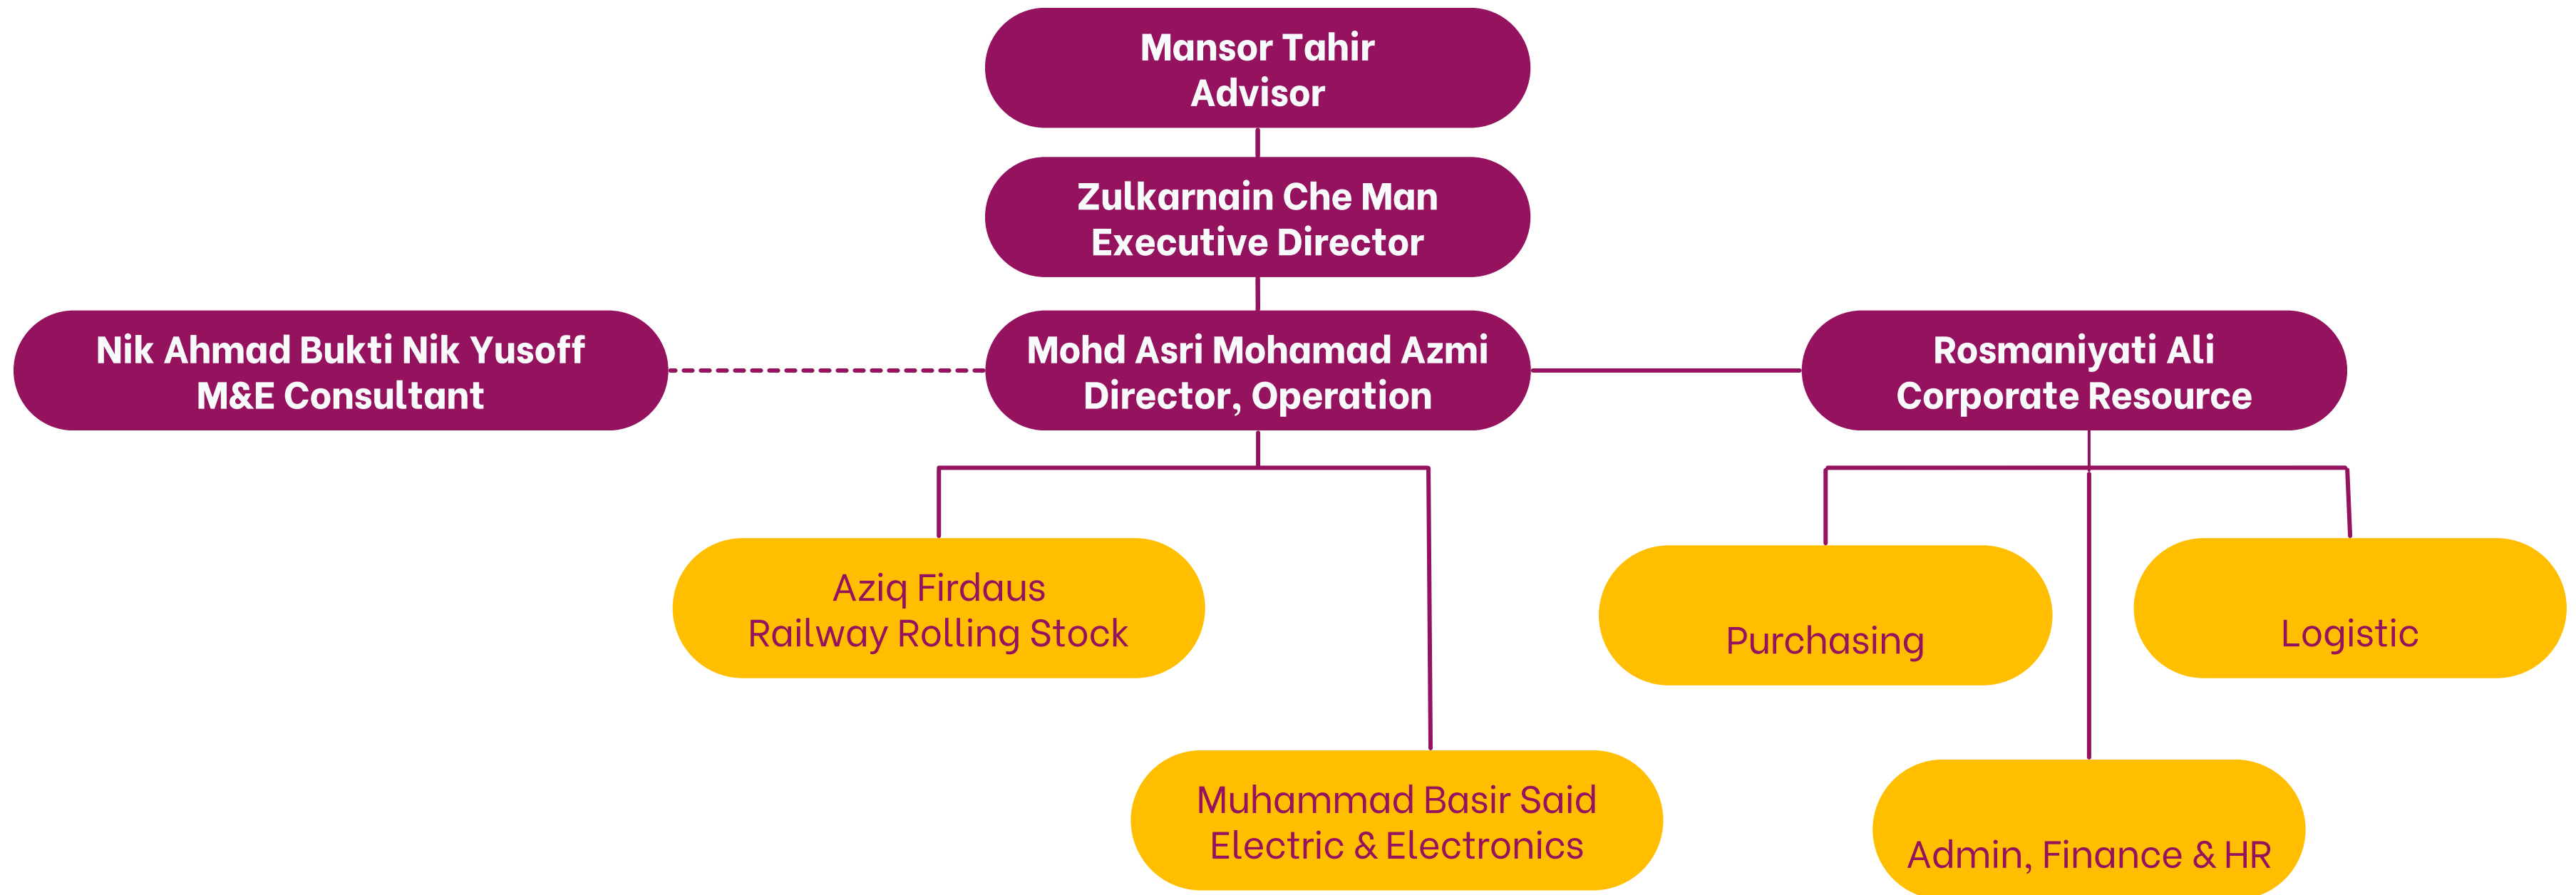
Mansor Tahir
Advisor

Zulkarnain Che Man
Executive Director

Nik Ahmad Bukti Nik Yusoff
M&E Consultant

Mohd Asri Mohamad Azmi
Director, Operation

Rosmaniyati Ali
Corporate Resource

Aziq Firdaus
Railway Rolling Stock

Purchasing

Logistic

Muhammad Basir Said
Electric & Electronics

Admin, Finance & HR